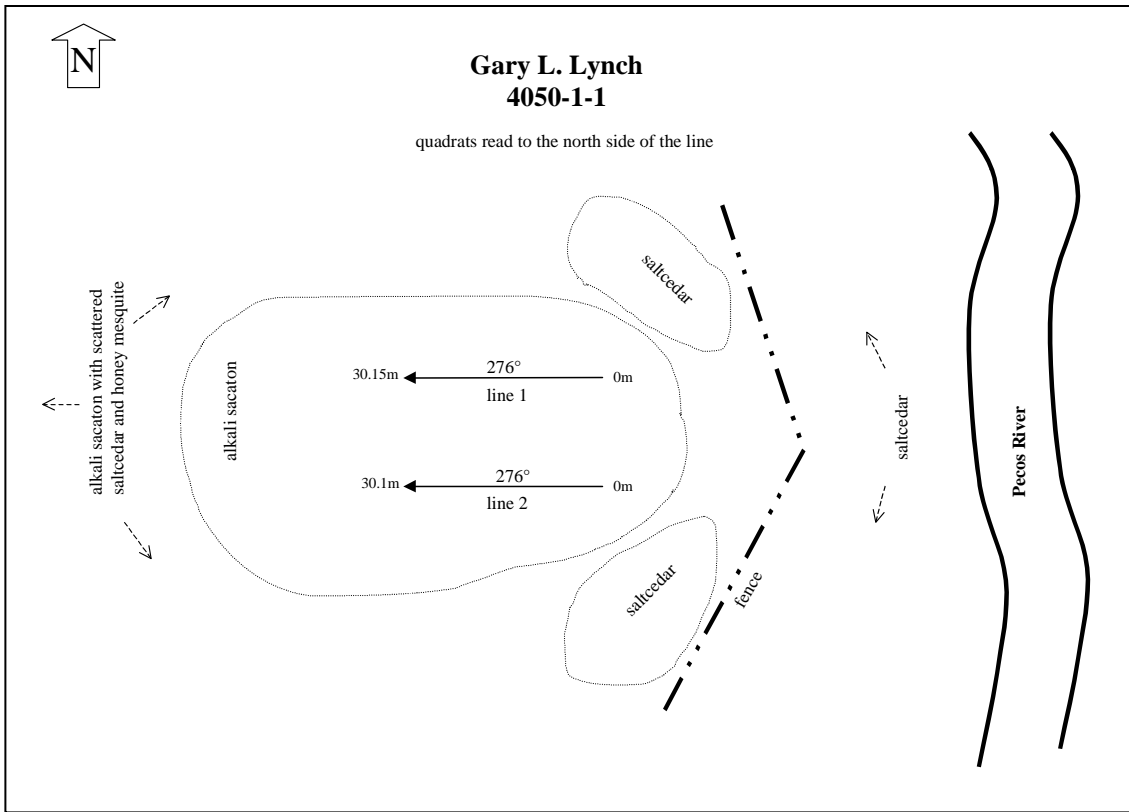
N

Gary L. Lynch
4050-1-1

quadrats read to the north side of the line

alkali sacaton with scattered saltcedar and honey mesquite

alkali sacaton

saltcedar

30.15m 276° 0m
line 1

30.1m 276° 0m
line 2

saltcedar

fence

saltcedar

Pecos River